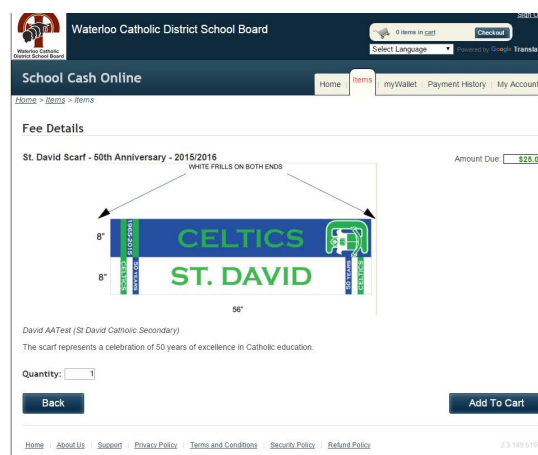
Sign O
Waterloo Catholic District School Board
Waterloo Catholic District School Board
0 items in cart
Checkout
Select Language
Powered by Google Transla
School Cash Online
Home
Items
myWallet
Payment History
My Account
Home > Items > Items
Fee Details
St. David Scarf - 50th Anniversary - 2015/2016
Amount Due: $25.0
WHITE FRILLS ON BOTH ENDS
8"
1965-2015
CELTICS
8"
CELTICS
50 YEARS
ST. DAVID
50 YEARS
CELTICS
56"
David AATest (St David Catholic Secondary)
The scarf represents a celebration of 50 years of excellence in Catholic education.
Quantity: 1
Back
Add To Cart
Home | About Us | Support | Privacy Policy | Terms and Conditions | Security Policy | Refund Policy
3.3.189.519